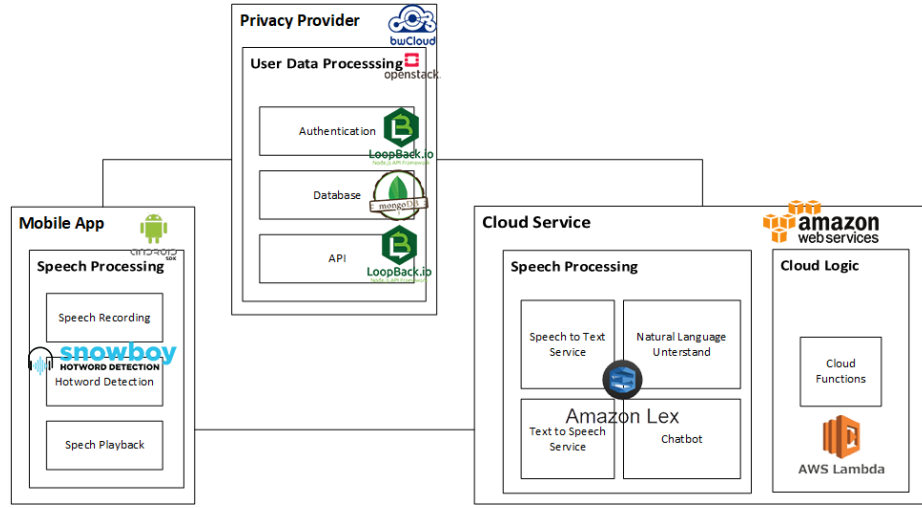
Privacy Provider
bwCloud

User Data Processsing
openstack.

Authentication
LoopBack.io
Node.js API Framework

Database
mongoDB

API
LoopBack.io
Node.js API Framework

Mobile App
android SDK

Speech Processing

Speech Recording

snowboy
HOTWORD DETECTION
Hotword Detection

Spech Playback

Cloud Service
amazon web services

Speech Processing

Speech to Text Service

Natural Language Unterstand

Amazon Lex

Text to Speech Service

Chatbot

Cloud Logic

Cloud Functions

AWS Lambda